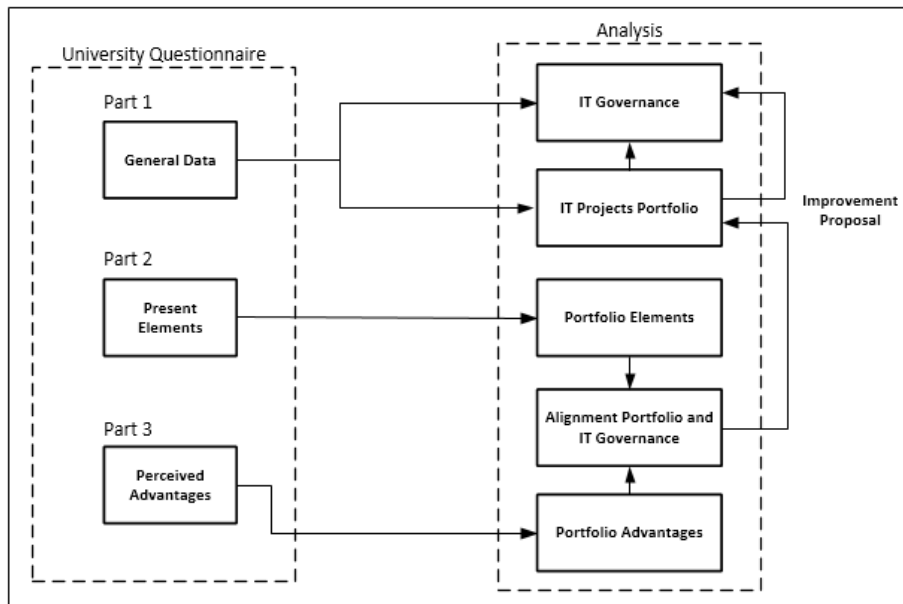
University Questionnaire

Part 1

General Data

Part 2

Present Elements

Part 3

Perceived Advantages

Analysis

IT Governance

IT Projects Portfolio

Portfolio Elements

Alignment Portfolio and IT Governance

Portfolio Advantages

Improvement Proposal